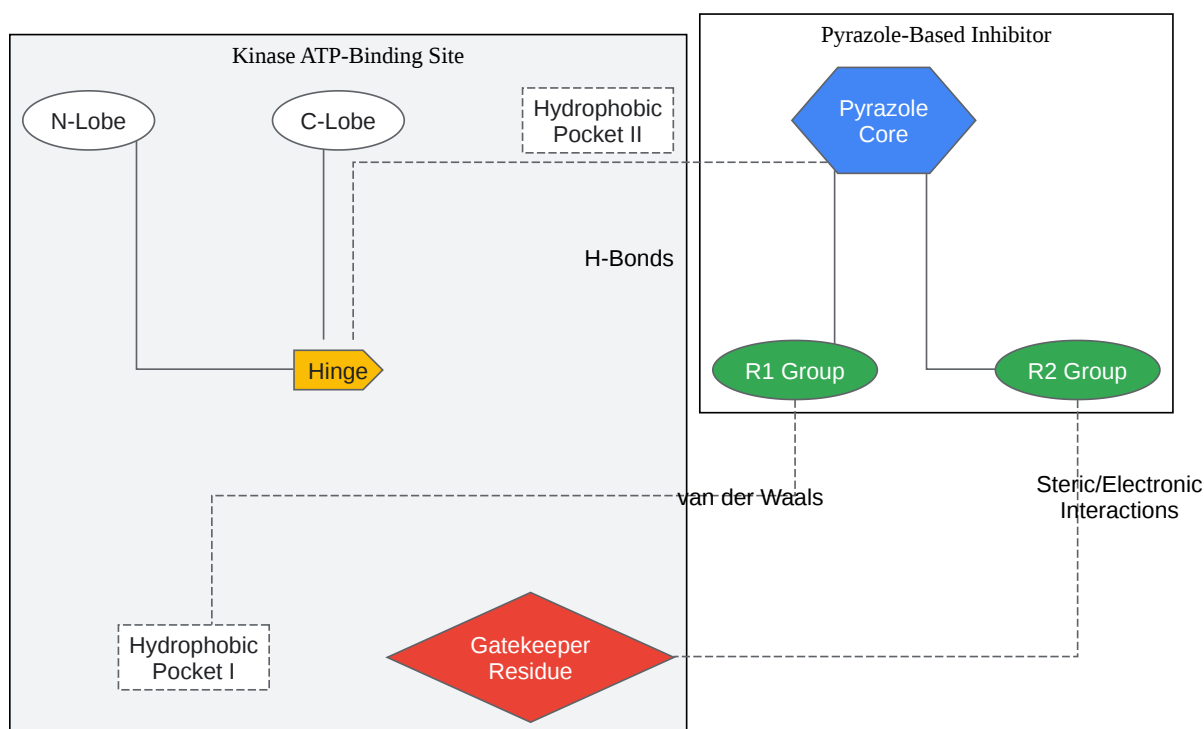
Kinase ATP-Binding Site

N-Lobe

C-Lobe

Hydrophobic Pocket II

H-Bonds

Hinge

Pyrazole-Based Inhibitor

Pyrazole Core

R1 Group

R2 Group

van der Waals

Steric/Electronic Interactions

Hydrophobic Pocket I

Gatekeeper Residue